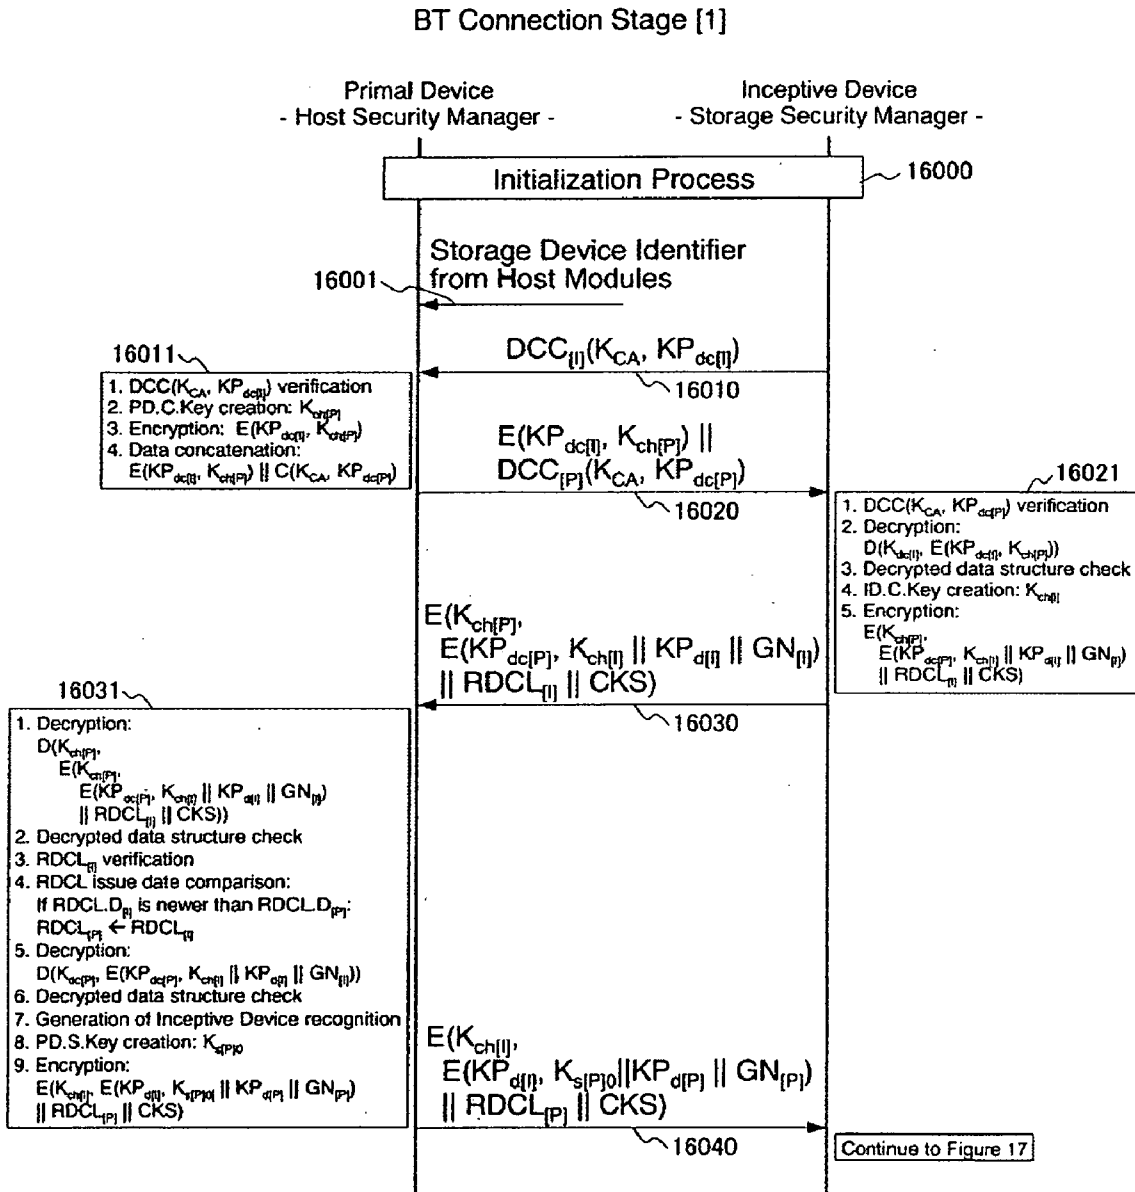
BT Connection Stage [1]

Primal Device
- Host Security Manager -

Inceptive Device
- Storage Security Manager -

Initialization Process

16000

Storage Device Identifier from Host Modules

16001

$DCC_{[I]}(K_{CA}, KP_{dc[I]})$

16011

1. $DCC(K_{CA}, KP_{dc[I]})$ verification
2. PD.C.Key creation: $K_{ch[P]}$
3. Encryption: $E(KP_{dc[I]}, K_{ch[P]})$
4. Data concatenation:
$E(KP_{dc[I]}, K_{ch[P]}) \| C(K_{CA}, KP_{dc[P]})$

16010

$E(KP_{dc[I]}, K_{ch[P]}) \|$
$DCC_{[P]}(K_{CA}, KP_{dc[P]})$

16020

16021

1. $DCC(K_{CA}, KP_{dc[P]})$ verification
2. Decryption:
$D(K_{dc[I]}, E(KP_{dc[I]}, K_{ch[P]}))$
3. Decrypted data structure check
4. ID.C.Key creation: $K_{ch[I]}$
5. Encryption:
$E(K_{ch[P]},$
$E(KP_{dc[P]}, K_{ch[I]} \| KP_{d[I]} \| GN_{[I]})$
$\| RDCL_{[I]} \| CKS)$

$E(K_{ch[P]},$
$E(KP_{dc[P]}, K_{ch[I]} \| KP_{d[I]} \| GN_{[I]})$
$\| RDCL_{[I]} \| CKS)$

16031

16030

1. Decryption:
$D(K_{ch[P]},$
$E(K_{ch[P]},$
$E(KP_{dc[P]}, K_{ch[I]} \| KP_{d[I]} \| GN_{[I]})$
$\| RDCL_{[I]} \| CKS))$
2. Decrypted data structure check
3. $RDCL_{[I]}$ verification
4. RDCL issue date comparison:
If $RDCL.D_{[I]}$ is newer than $RDCL.D_{[P]}$:
$RDCL_{[P]} \leftarrow RDCL_{[I]}$
5. Decryption:
$D(K_{dc[P]}, E(KP_{dc[P]}, K_{ch[I]} \| KP_{d[I]} \| GN_{[I]}))$
6. Decrypted data structure check
7. Generation of Inceptive Device recognition
8. PD.S.Key creation: $K_{s[P]0}$
9. Encryption:
$E(K_{ch[I]}, E(KP_{d[I]}, K_{s[P]0} \| KP_{d[P]} \| GN_{[P]})$
$\| RDCL_{[P]} \| CKS)$

$E(K_{ch[I]},$
$E(KP_{d[I]}, K_{s[P]0} \| KP_{d[P]} \| GN_{[P]})$
$\| RDCL_{[P]} \| CKS)$

16040

Continue to Figure 17